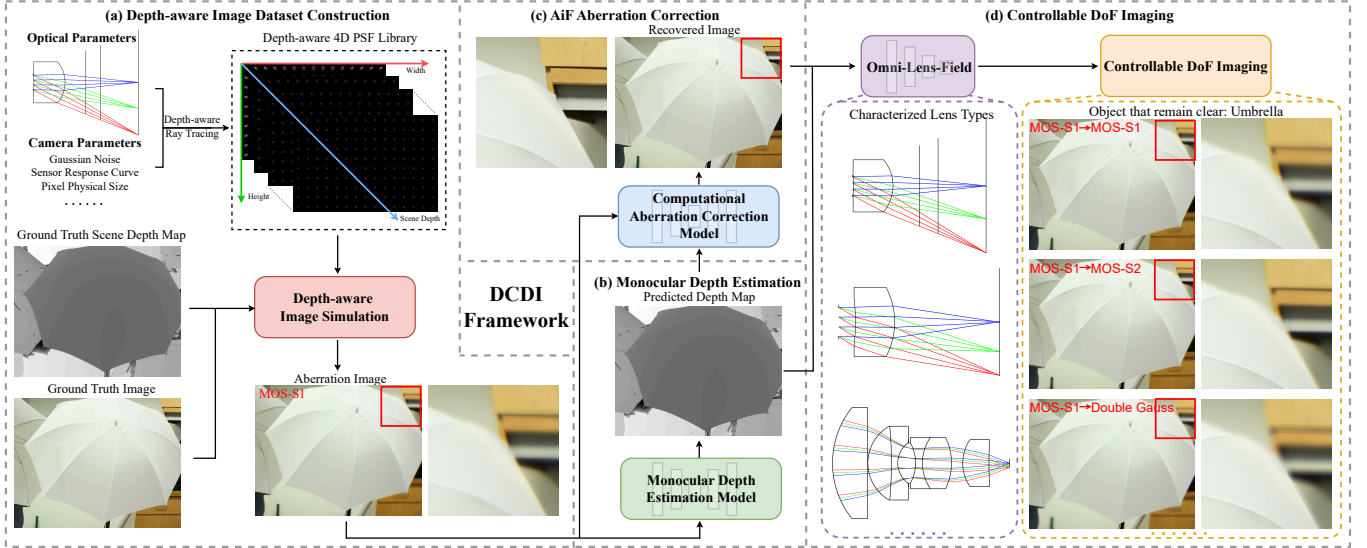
(a) Depth-aware Image Dataset Construction

Optical Parameters

Depth-aware 4D PSF Library

Width

Depth-aware Ray Tracing

Camera Parameters
Gaussian Noise
Sensor Response Curve
Pixel Physical Size
......

Height

Scene Depth

Ground Truth Scene Depth Map

Depth-aware Image Simulation

Ground Truth Image

Aberration Image

MOS-S1

(c) AiF Aberration Correction

Recovered Image

Computational Aberration Correction Model

DCDI Framework

(b) Monocular Depth Estimation

Predicted Depth Map

Monocular Depth Estimation Model

(d) Controllable DoF Imaging

Omni-Lens-Field

Controllable DoF Imaging

Characterized Lens Types

Object that remain clear: Umbrella

MOS-S1→MOS-S1

MOS-S1→MOS-S2

MOS-S1→Double Gauss